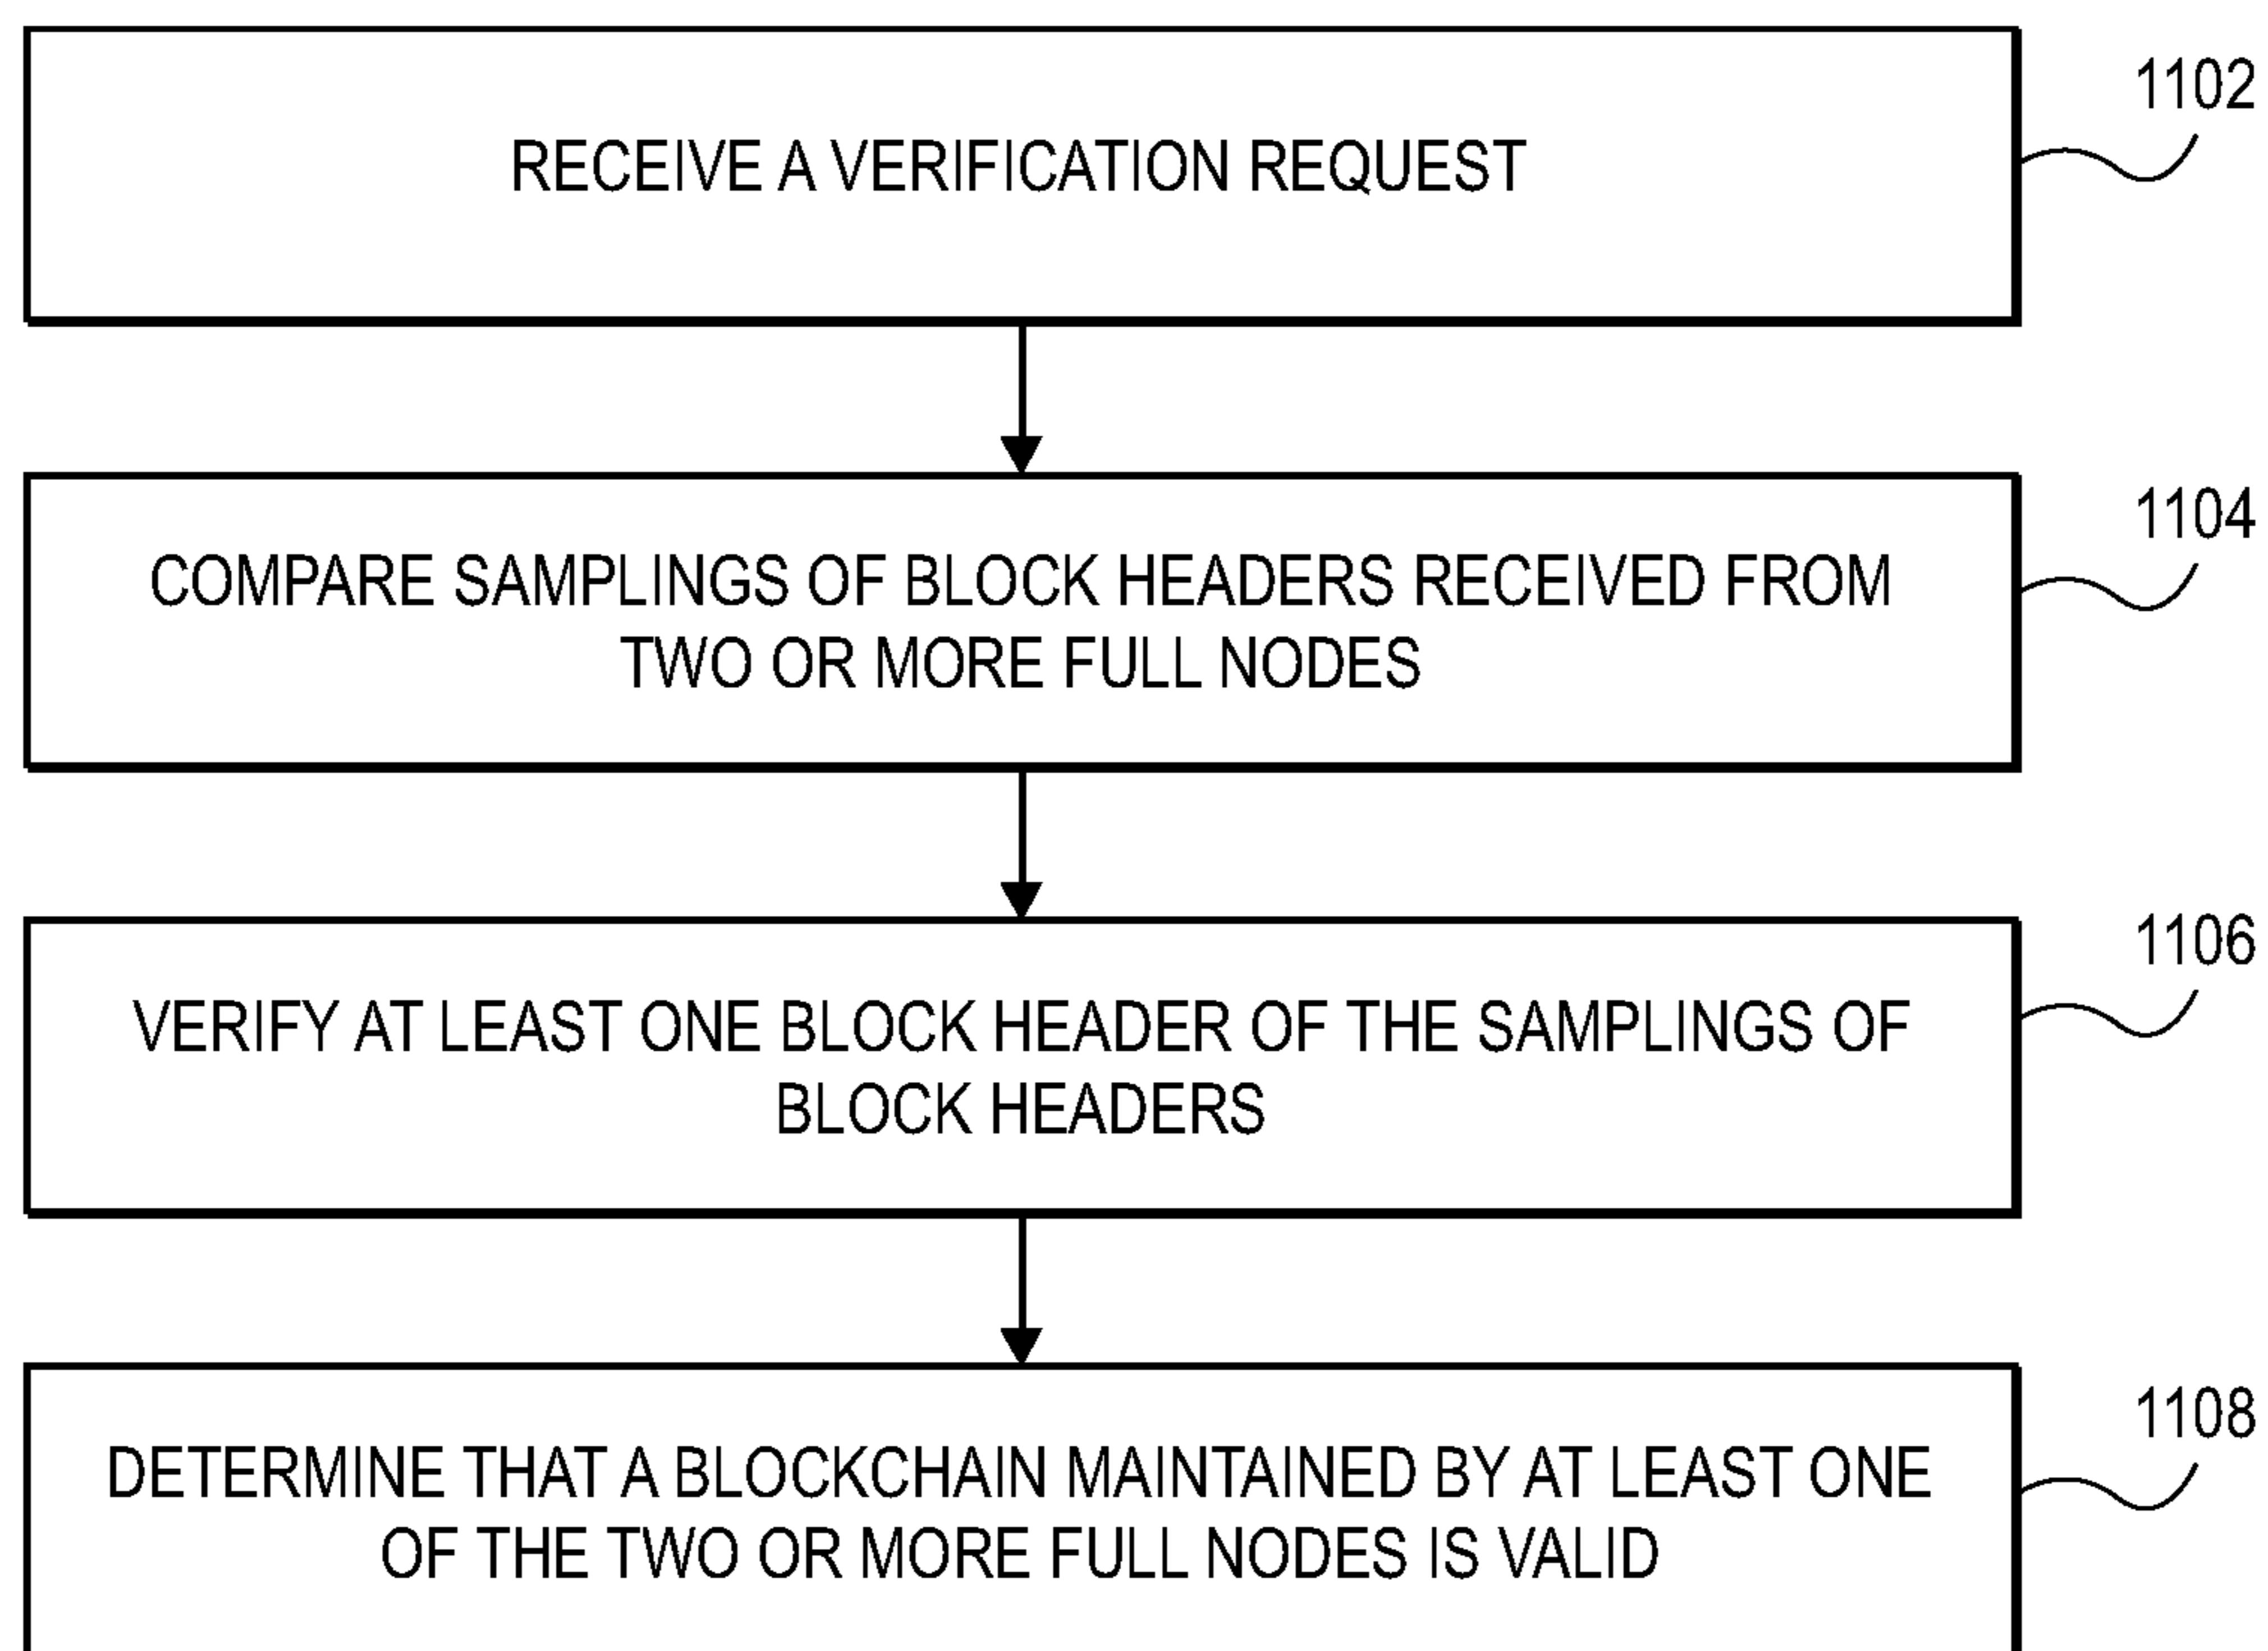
RECEIVE A VERIFICATION REQUEST

1102

COMPARE SAMPLINGS OF BLOCK HEADERS RECEIVED FROM TWO OR MORE FULL NODES

1104

VERIFY AT LEAST ONE BLOCK HEADER OF THE SAMPLINGS OF BLOCK HEADERS

1106

DETERMINE THAT A BLOCKCHAIN MAINTAINED BY AT LEAST ONE OF THE TWO OR MORE FULL NODES IS VALID

1108